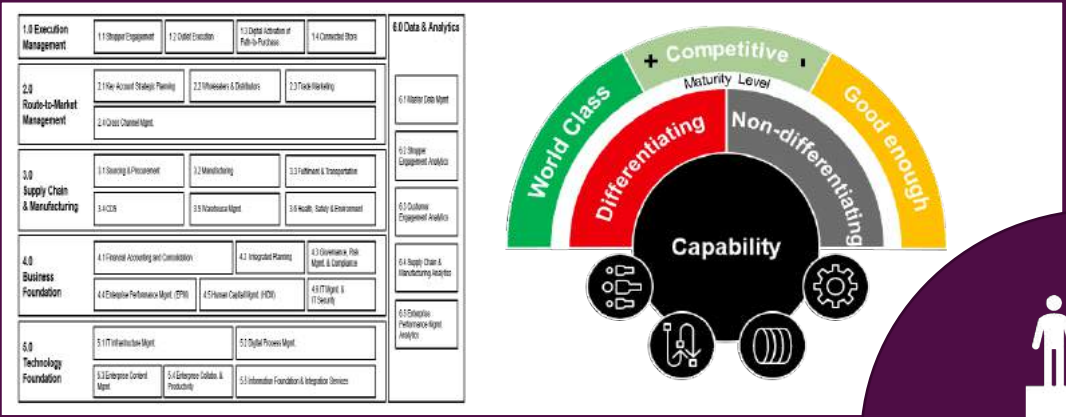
1.0 Execution Management
1.1 Shopper Engagement
1.2 Outlet Execution
1.3 Digital Activation of Path-to-Purchase
1.4 Connected Store

2.0 Route-to-Market Management
2.1 Key Account Strategic Planning
2.2 Wholesalers & Distributors
2.3 Trade Marketing
2.4 Cross Channel Mgmt.

3.0 Supply Chain & Manufacturing
3.1 Sourcing & Procurement
3.2 Manufacturing
3.3 Fulfilment & Transportation
3.4 CDS
3.5 Warehouse Mgmt.
3.6 Health, Safety & Environment

4.0 Business Foundation
4.1 Financial Accounting and Consolidation
4.2 Integrated Planning
4.3 Governance, Risk Mgmt. & Compliance
4.4 Enterprise Performance Mgmt. (EPM)
4.5 Human Capital Mgmt. (HCM)
4.6 IT Mgmt. & IT Security

5.0 Technology Foundation
5.1 IT Infrastructure Mgmt.
5.2 Digital Process Mgmt.
5.3 Enterprise Content Mgmt.
5.4 Enterprise Collabs. & Productivity
5.5 Information Foundation & Integration Services

6.0 Data & Analytics
6.1 Master Data Mgmt.
6.2 Shopper Engagement Analytics
6.3 Customer Engagement Analytics
6.4 Supply Chain & Manufacturing Analytics
6.5 Enterprise Performance Mgmt. Analytics

+ Competitive -
Maturity Level
World Class
Differentiating
Non-differentiating
Good enough
Capability